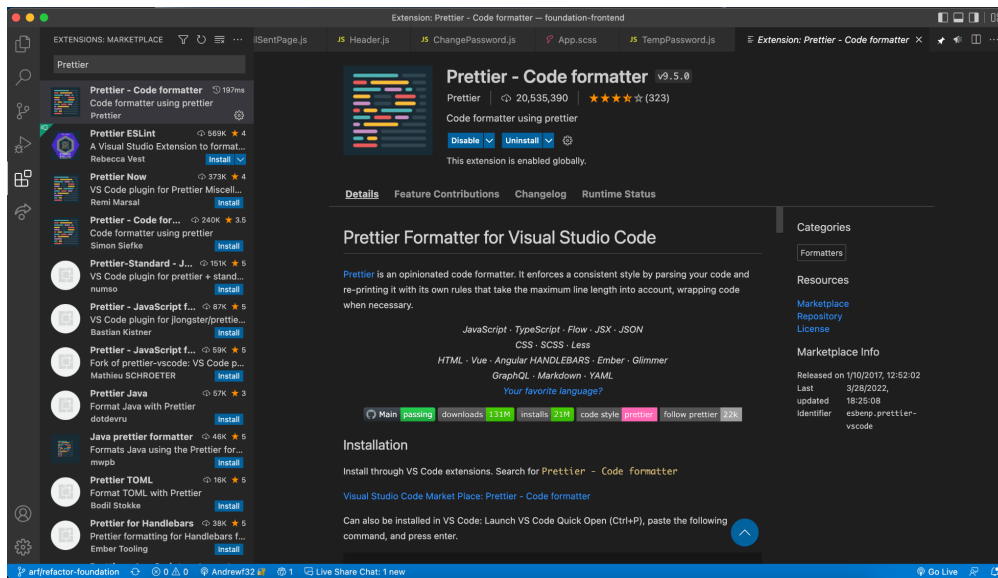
Extension: Prettier - Code formatter — foundation-frontend

EXTENSIONS: MARKETPLACE

Prettier

Prettier - Code formatter 197ms
Code formatter using prettier
Prettier

Prettier ESLint 569K ★ 4
A Visual Studio Extension to format...
Rebecca Vest Install

Prettier Now 373K ★ 4
VS Code plugin for Prettier Miscell...
Remi Marsal Install

Prettier - Code for... 240K ★ 3.5
Code formatter using prettier
Simon Siefke Install

Prettier-Standard - J... 151K ★ 5
VS Code plugin for prettier + stand...
numso Install

Prettier - JavaScript f... 87K ★ 5
VS Code plugin for jlongster/prettie...
Bastian Kistner Install

Prettier - JavaScript f... 59K ★ 5
Fork of prettier-vscode: VS Code p...
Mathieu SCHROETER Install

Prettier Java 57K ★ 3
Format Java with Prettier
dotdevru Install

Java prettier formatter 46K ★ 5
Formats Java using the Prettier for...
mwpb Install

Prettier TOML 16K ★ 5
Format TOML with Prettier
Bodil Stokke Install

Prettier for Handlebars 38K ★ 5
Prettier formatting for Handlebars f...
Ember Tooling Install

llSentPage.js | JS Header.js | JS ChangePassword.js | App.scss | JS TempPassword.js | Extension: Prettier - Code formatter ×

Prettier - Code formatter v9.5.0
Prettier | 20,535,390 | ★★★★☆ (323)
Code formatter using prettier
Disable | Uninstall
This extension is enabled globally.

Details | Feature Contributions | Changelog | Runtime Status

Prettier Formatter for Visual Studio Code

Prettier is an opinionated code formatter. It enforces a consistent style by parsing your code and re-printing it with its own rules that take the maximum line length into account, wrapping code when necessary.

JavaScript · TypeScript · Flow · JSX · JSON
CSS · SCSS · Less
HTML · Vue · Angular HANDLEBARS · Ember · Glimmer
GraphQL · Markdown · YAML
Your favorite language?

Main passing | downloads 131M | installs 21M | code style prettier | follow prettier 22k

Installation

Install through VS Code extensions. Search for Prettier - Code formatter

Visual Studio Code Market Place: Prettier - Code formatter

Can also be installed in VS Code: Launch VS Code Quick Open (Ctrl+P), paste the following command, and press enter.

Categories
Formatters

Resources
Marketplace
Repository
License

Marketplace Info
Released on 1/10/2017, 12:52:02
Last updated 3/28/2022, 18:25:08
Identifier esbenp.prettier-vscode

arf/refactor-foundation | 0 0 | Andrewf32 | 1 | Live Share Chat: 1 new | Go Live